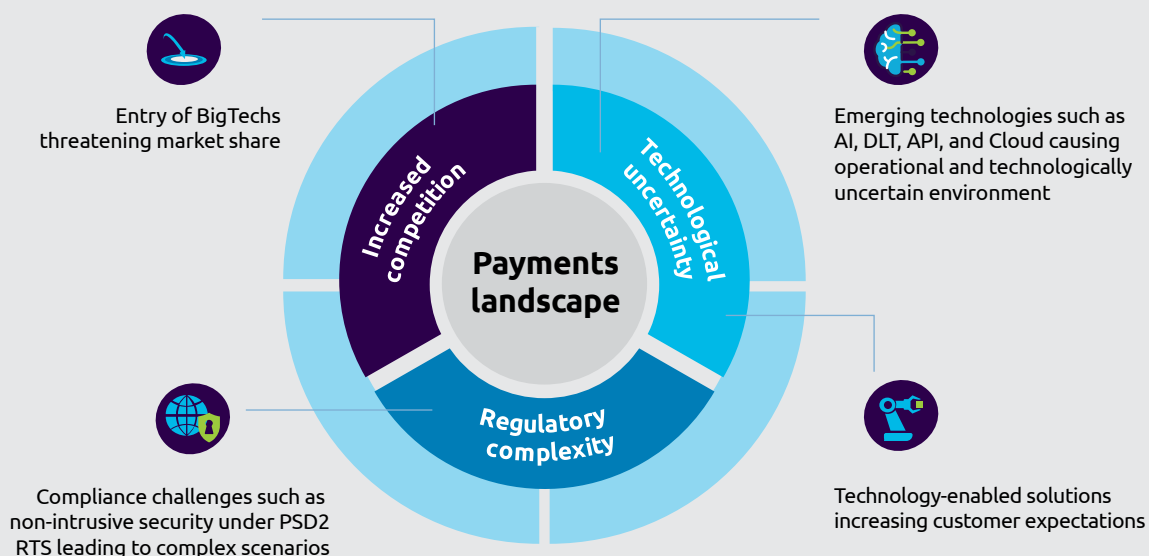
Entry of BigTechs threatening market share

Emerging technologies such as AI, DLT, API, and Cloud causing operational and technologically uncertain environment

Increased competition

Technological uncertainty

Payments landscape

Regulatory complexity

Compliance challenges such as non-intrusive security under PSD2 RTS leading to complex scenarios

Technology-enabled solutions increasing customer expectations